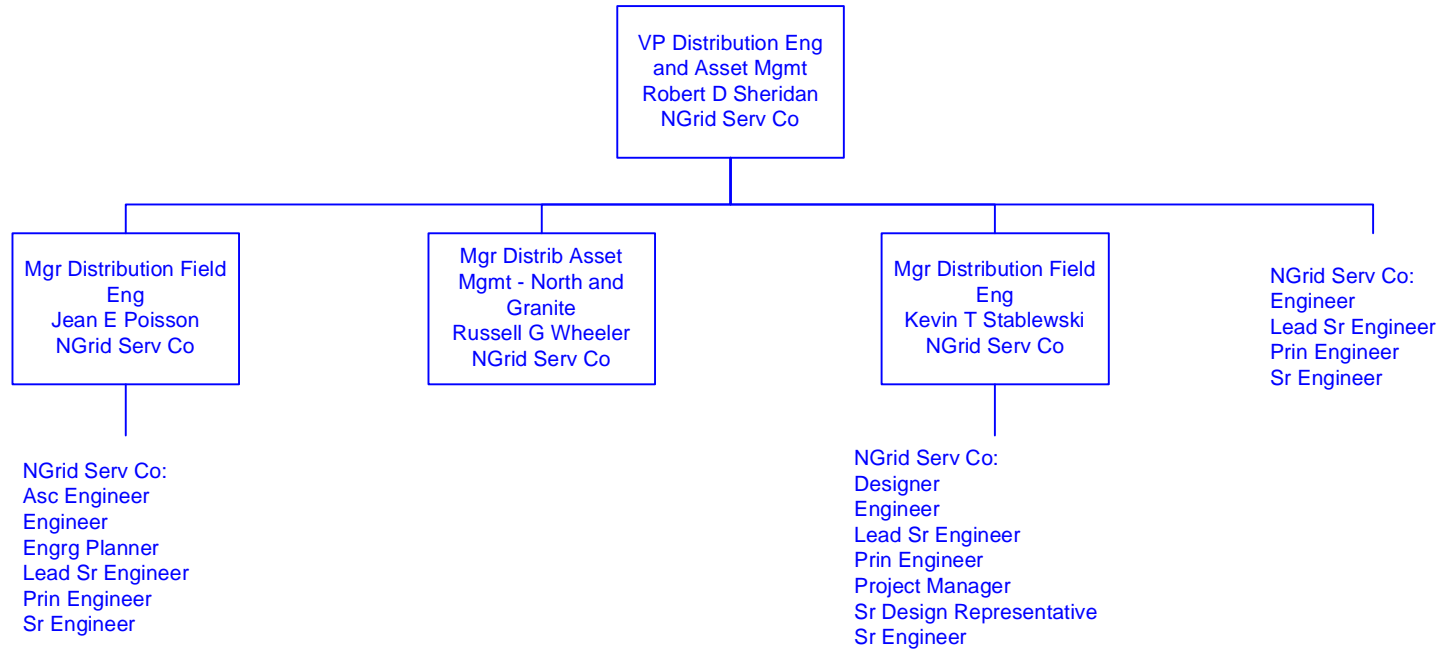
VP Distribution Eng and Asset Mgmt
Robert D Sheridan
NGrid Serv Co

Mgr Distribution Field Eng
Jean E Poisson
NGrid Serv Co

NGrid Serv Co:
Asc Engineer
Engineer
Engrg Planner
Lead Sr Engineer
Prin Engineer
Sr Engineer

Mgr Distrib Asset Mgmt - North and Granite
Russell G Wheeler
NGrid Serv Co

Mgr Distribution Field Eng
Kevin T Stablewski
NGrid Serv Co

NGrid Serv Co:
Designer
Engineer
Lead Sr Engineer
Prin Engineer
Project Manager
Sr Design Representative
Sr Engineer

NGrid Serv Co:
Engineer
Lead Sr Engineer
Prin Engineer
Sr Engineer